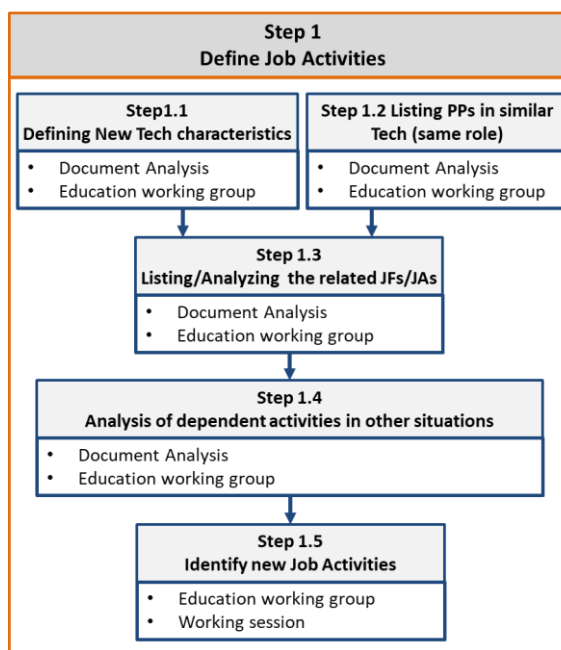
Step 1
Define Job Activities

Step1.1
Defining New Tech characteristics

- Document Analysis
- Education working group

Step 1.2 Listing PPs in similar Tech (same role)

- Document Analysis
- Education working group

Step 1.3
Listing/Analyzing the related JFs/JAs

- Document Analysis
- Education working group

Step 1.4
Analysis of dependent activities in other situations

- Document Analysis
- Education working group

Step 1.5
Identify new Job Activities

- Education working group
- Working session